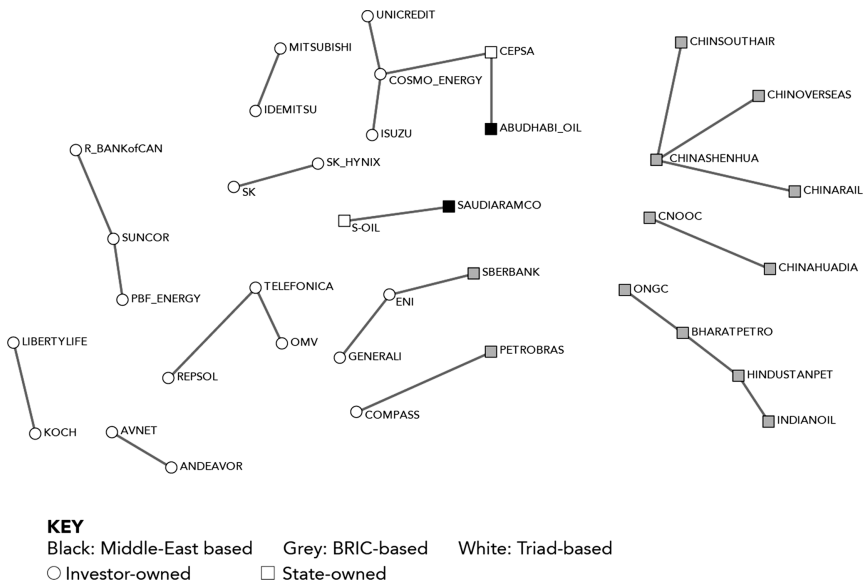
UNICREDIT
MITSUBISHI
CEPSA
COSMO_ENERGY
IDEMITSU
ISUZU
ABUDHABI_OIL
CHINSOUTHAIR
CHINOVERSEAS
CHINASHENHUA
CHINARAIL
R_BANKofCAN
SK_HYNIX
SK
SAUDIARAMCO
S-OIL
CNOOC
CHINAHUADIA
SUNCOR
PBF_ENERGY
TELEFONICA
SBERBANK
ENI
ONGC
BHARATPETRO
OMV
GENERALI
LIBERTYLIFE
REPSOL
PETROBRAS
HINDUSTANPET
COMPASS
INDIANOIL
KOCH
AVNET
ANDEAVOR

KEY
Black: Middle-East based Grey: BRIC-based White: Triad-based
○ Investor-owned □ State-owned